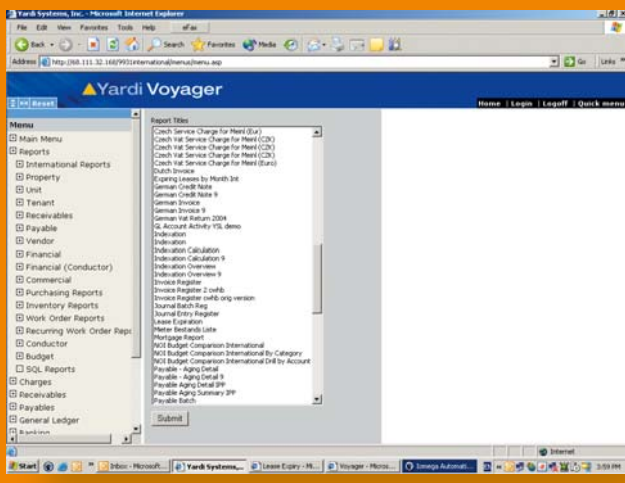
Yardi Systems, Inc. - Microsoft Internet Explorer

File Edit View Favorites Tools Help

Back Search Favorites Media

Address http://68.111.32.168/9931international/menus/menu.asp

Go Links

Yardi Voyager

Reset

Home | Login | Logoff | Quick menu

Menu

Main Menu
Reports
International Reports
Property
Unit
Tenant
Receivables
Payable
Vendor
Financial
Financial (Conductor)
Commercial
Purchasing Reports
Inventory Reports
Work Order Reports
Recurring Work Order Repc
Conductor
Budget
SQL Reports
Charges
Receivables
Payables
General Ledger
Banking

Report Titles

Czech Service Charge for Meinl (Eur)
Czech Vat Service Charge for Meinl (CZK)
Czech Vat Service Charge for Meinl (CZK)
Czech Vat Service Charge for Meinl (CZK)
Czech Vat Service Charge for Meinl (Euro)
Dutch Invoice
Expiring Leases by Month Int
German Credit Note
German Credit Note 9
German Invoice
German Invoice 9
German Vat Return 2004
GL Account Activity YSL demo
Indexation
Indexation
Indexation Calculation
Indexation Calculation 9
Indexation Overview
Indexation Overview 9
Invoice Register
Invoice Register 2 cwhb
Invoice Register cwhb orig version
Journal Batch Reg
Journal Entry Register
Lease Expiration
Meter Bestands Liste
Mortgage Report
NOI Budget Comparison International
NOI Budget Comparison International By Category
NOI Budget Comparison International Drill by Account
Payable - Aging Detail
Payable - Aging Detail 9
Payable Aging Detail IPP
Payable Aging Summary IPP
Payable Batch

Submit

Internet

Start Inbox - Microsoft... Yardi Systems,... Lease Expiry - Mi... Voyager - Micros... Omega Automati... 3:59 PM